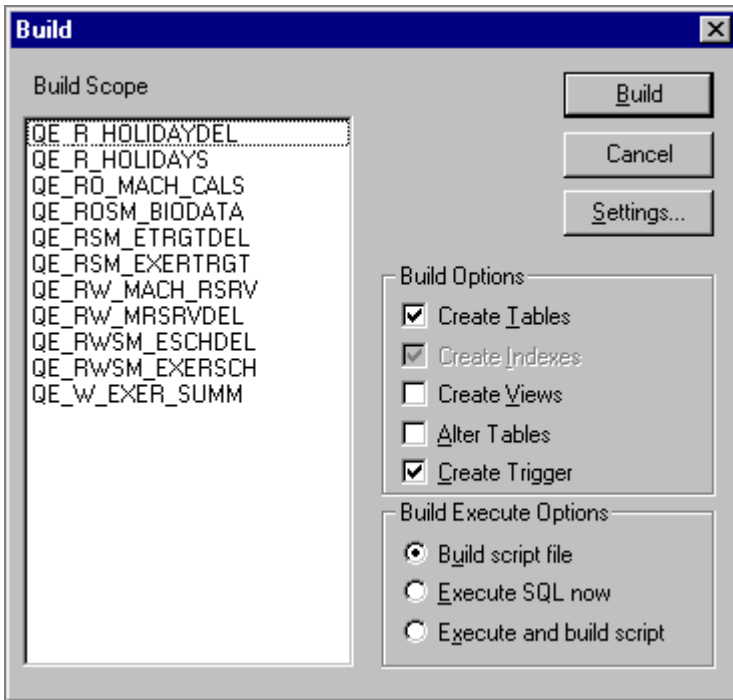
Build

Build Scope

QE_R_HOLIDAYDEL
QE_R_HOLIDAYS
QE_RO_MACH_CALS
QE_ROSM_BIODATA
QE_RSM_ETRGTDEL
QE_RSM_EXERTRGT
QE_RW_MACH_RSRV
QE_RW_MRSRVDEL
QE_RWSM_ESCHDEL
QE_RWSM_EXERSCH
QE_W_EXER_SUMM

Build

Cancel

Settings...

Build Options

Create Tables

Create Indexes

Create Views

Alter Tables

Create Trigger

Build Execute Options

Build script file

Execute SQL now

Execute and build script